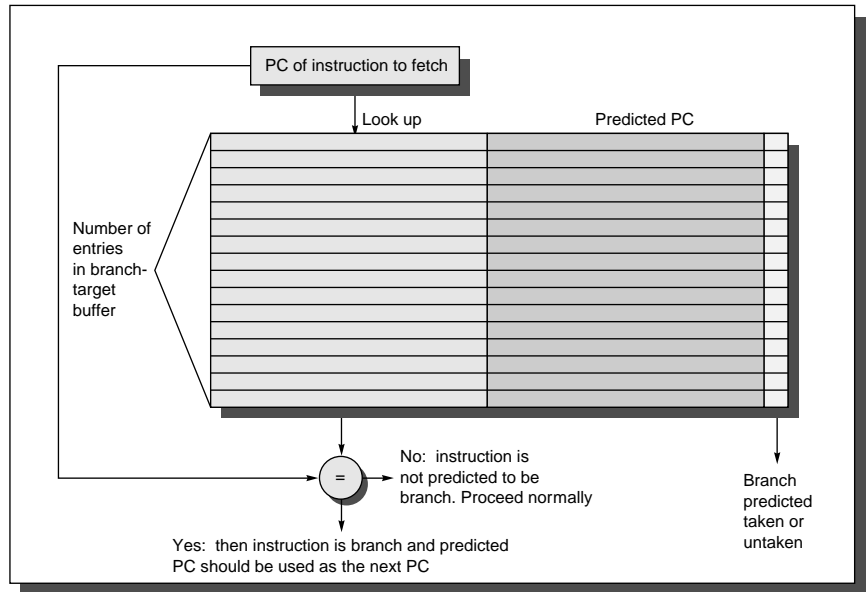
PC of instruction to fetch

Look up

Predicted PC

Number of entries in branch-target buffer

=

No: instruction is not predicted to be branch. Proceed normally

Yes: then instruction is branch and predicted PC should be used as the next PC

Branch predicted taken or untaken